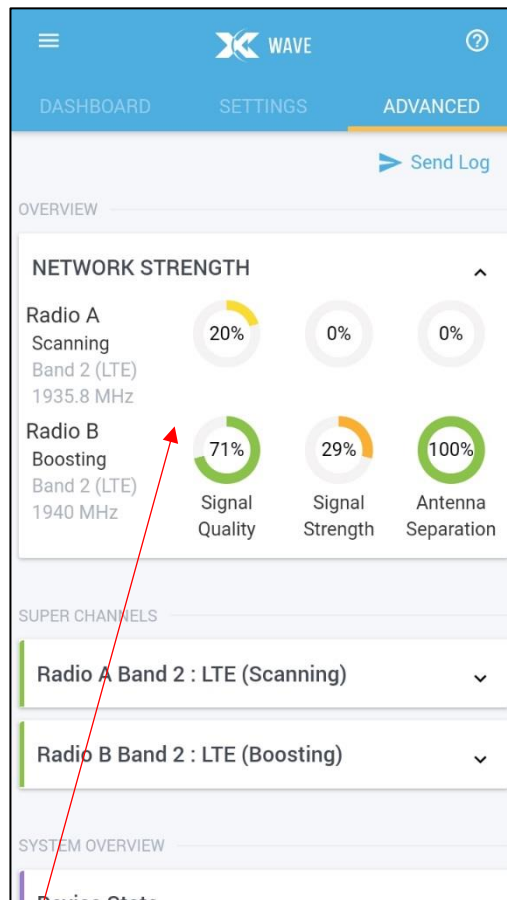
WAVE

DASHBOARD SETTINGS ADVANCED

Send Log

OVERVIEW

NETWORK STRENGTH

Radio A
Scanning
Band 2 (LTE)
1935.8 MHz

20%
0%
0%

Radio B
Boosting
Band 2 (LTE)
1940 MHz

71%
29%
100%

Signal Quality
Signal Strength
Antenna Separation

SUPER CHANNELS

Radio A Band 2 : LTE (Scanning)

Radio B Band 2 : LTE (Boosting)

SYSTEM OVERVIEW

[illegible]